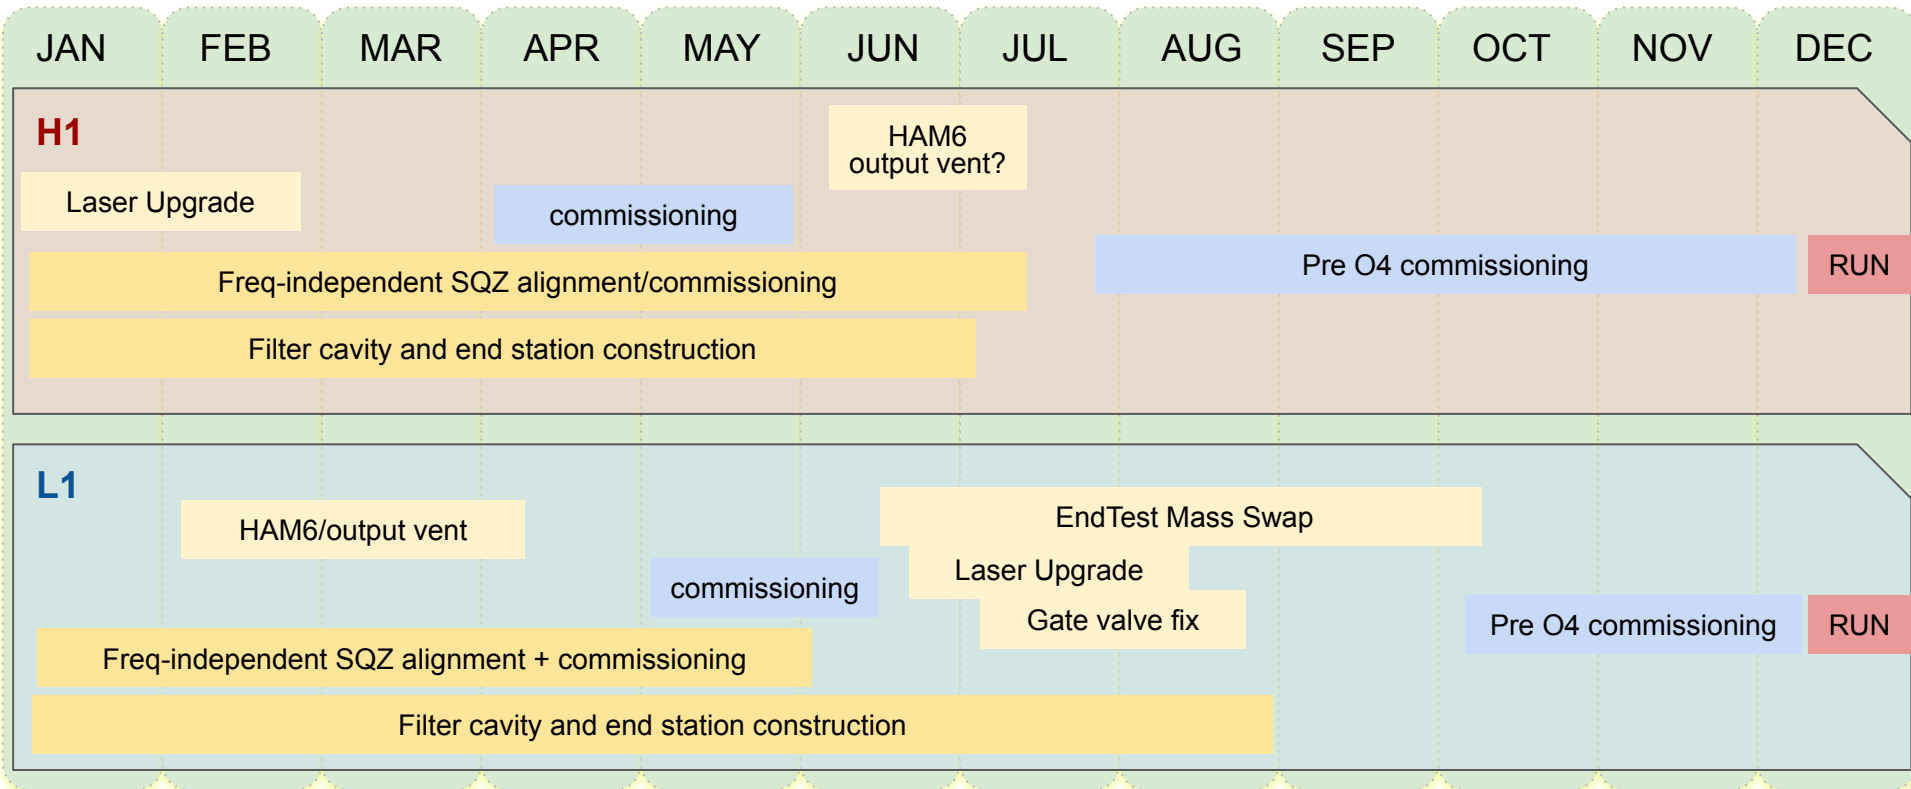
JAN FEB MAR APR MAY JUN JUL AUG SEP OCT NOV DEC

H1

HAM6 output vent?

Laser Upgrade

commissioning

Freq-independent SQZ alignment/commissioning

Pre O4 commissioning

RUN

Filter cavity and end station construction

L1

HAM6/output vent

EndTest Mass Swap

Laser Upgrade

commissioning

Gate valve fix

Pre O4 commissioning

RUN

Freq-independent SQZ alignment + commissioning

Filter cavity and end station construction